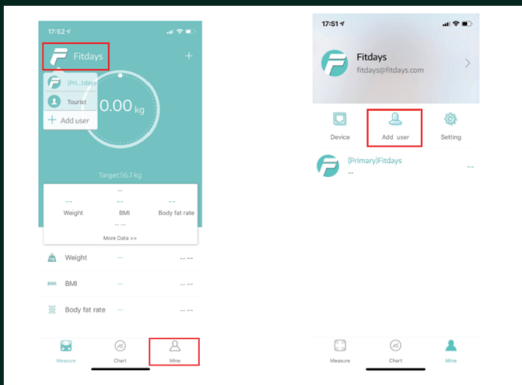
17:52

Fitdays

+

(Pri...)days

Tourist

0.00 kg

+ Add user

Target:56.3 kg

--

-- -- --

Weight BMI Body fat rate

More Data >>

Weight -- -- --

BMI BMI -- -- --

Body fat rate -- -- --

Measure Chart Mine

17:51

Fitdays

fitdays@fitdays.com

Device Add user Setting

(Primary)Fitdays

--

Measure Chart Mine